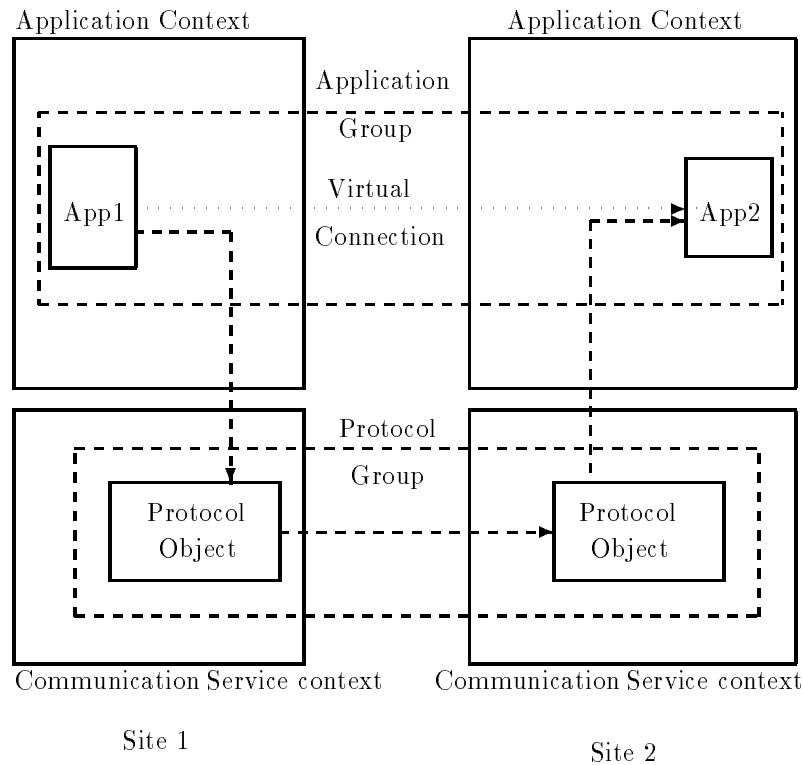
Application Context

Application Context

Application

Group

App1

Virtual

App2

Connection

Protocol

Group

Protocol Object

Protocol Object

Communication Service context

Communication Service context

Site 1

Site 2